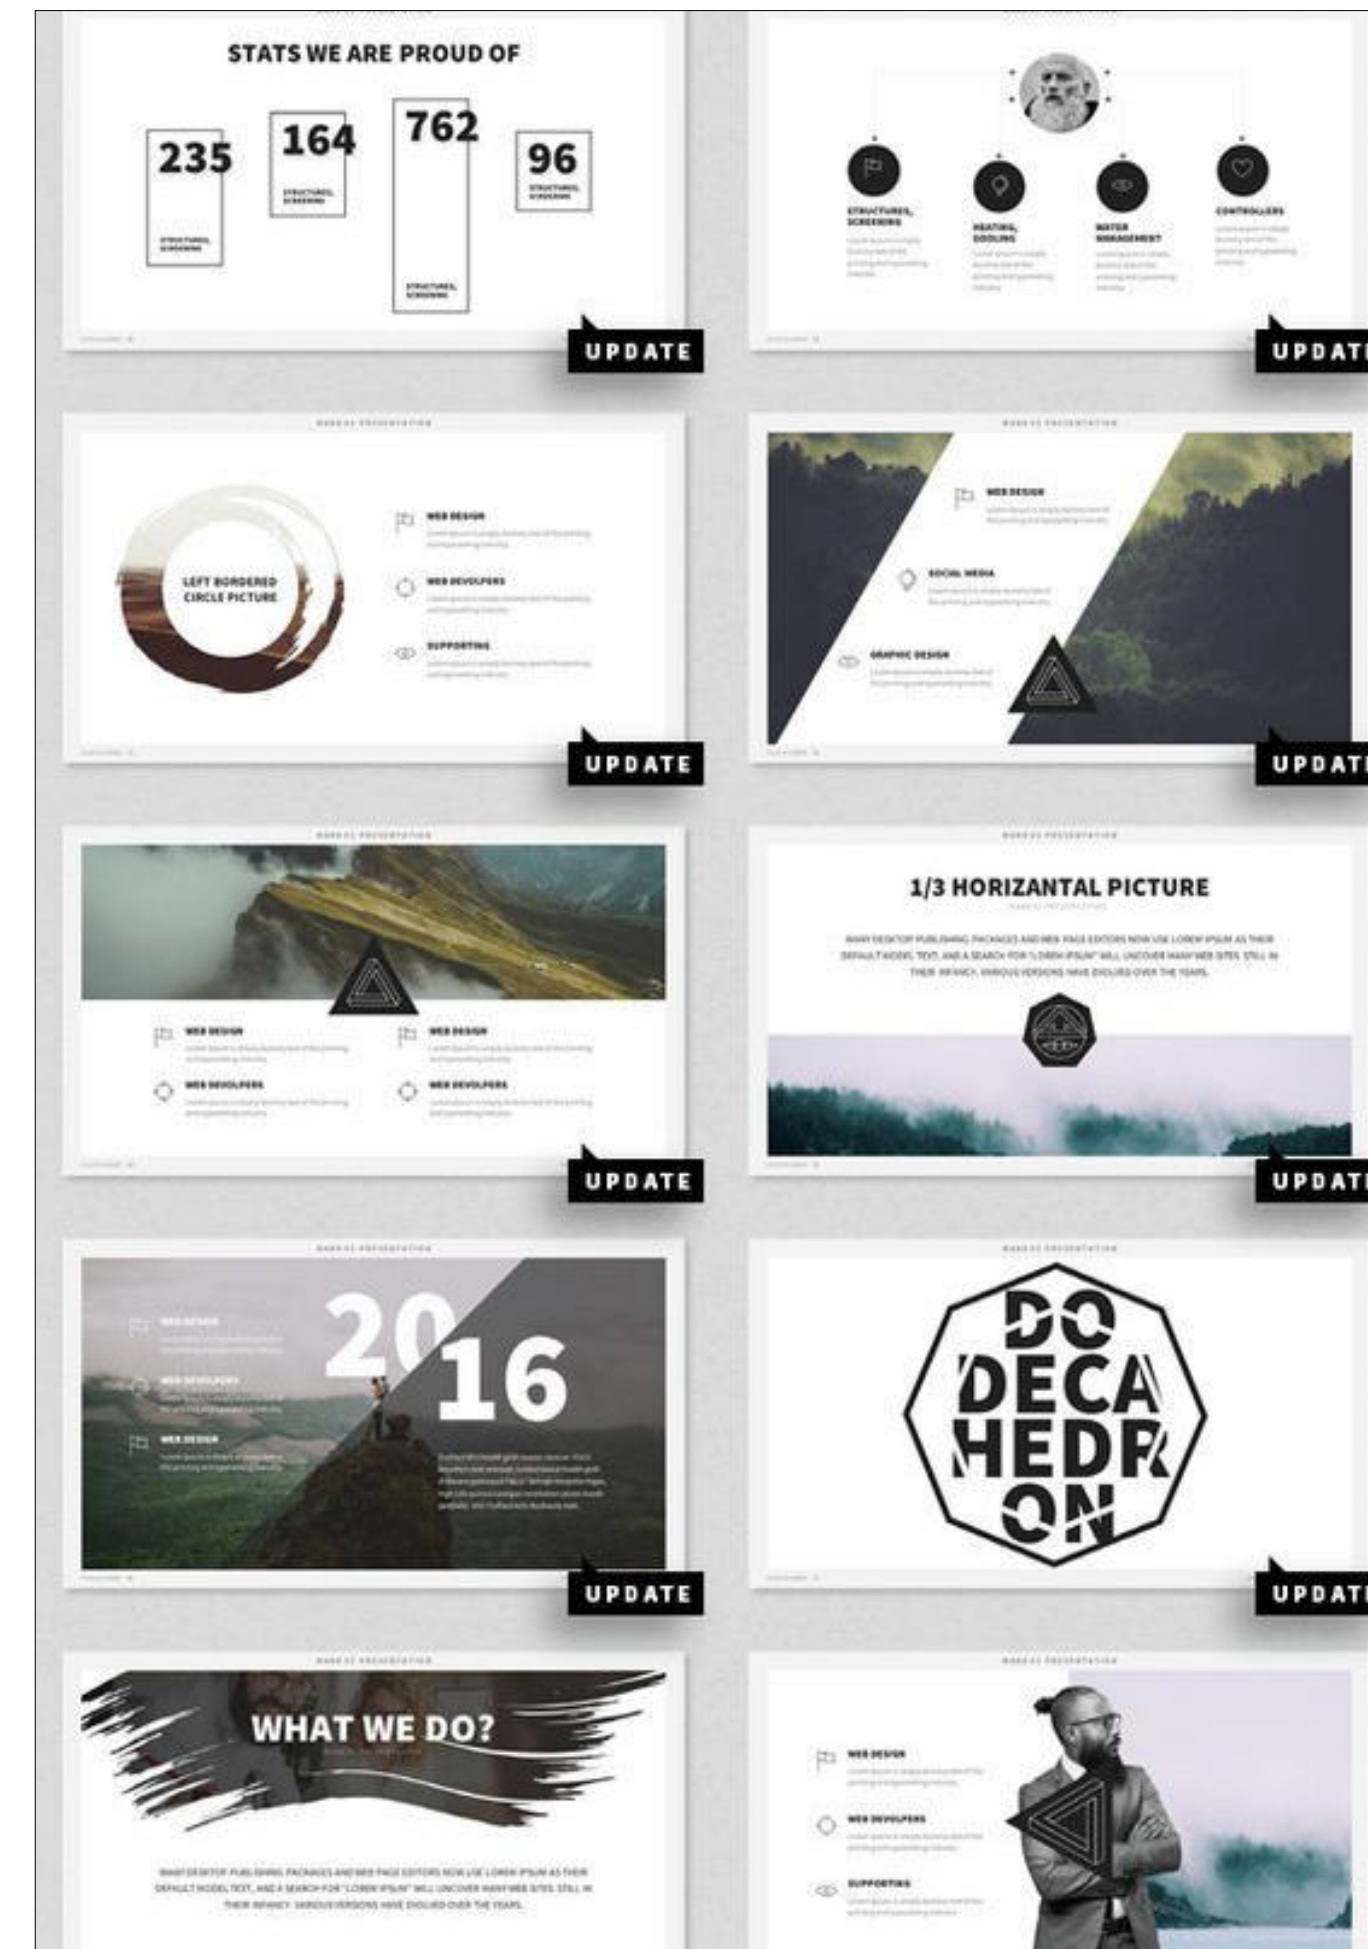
STATS WE ARE PROUD OF

235
STRUCTURES, SCREENING

164
STRUCTURES, SCREENING

762
STRUCTURES, SCREENING

96
STRUCTURES, SCREENING

UPDATE

STRUCTURES, SCREENING

HEATING, COOLING

WATER MANAGEMENT

CONTROLLERS

UPDAT

LEFT BORDERED CIRCLE PICTURE

WEB DESIGN

WEB DEVOLPERS

SUPPORTING

UPDATE

WEB DESIGN

SOCIAL MEDIA

GRAPHIC DESIGN

UPDAT

WEB DESIGN

WEB DESIGN

WEB DEVOLPERS

WEB DEVOLPERS

UPDATE

1/3 HORIZANTAL PICTURE

MANY DESKTOP PUBLISHING PACKAGES AND WEB PAGE EDITORS NOW USE LOREM IPSUM AS THEIR DEFAULT MODEL TEXT, AND A SEARCH FOR "LOREM IPSUM" WILL UNCOVER MANY WEB SITES STILL IN THEIR INFANCY. VARIOUS VERSIONS HAVE EVOLVED OVER THE YEARS.

UPDAT

2016

WEB DESIGN

WEB DEVOLPERS

WEB DESIGN

UPDATE

DO DECA HEDR ON

UPDAT

WHAT WE DO?

MANY DESKTOP PUBLISHING PACKAGES AND WEB PAGE EDITORS NOW USE LOREM IPSUM AS THEIR DEFAULT MODEL TEXT, AND A SEARCH FOR "LOREM IPSUM" WILL UNCOVER MANY WEB SITES STILL IN THEIR INFANCY. VARIOUS VERSIONS HAVE EVOLVED OVER THE YEARS.

WEB DESIGN

WEB DEVOLPERS

SUPPORTING